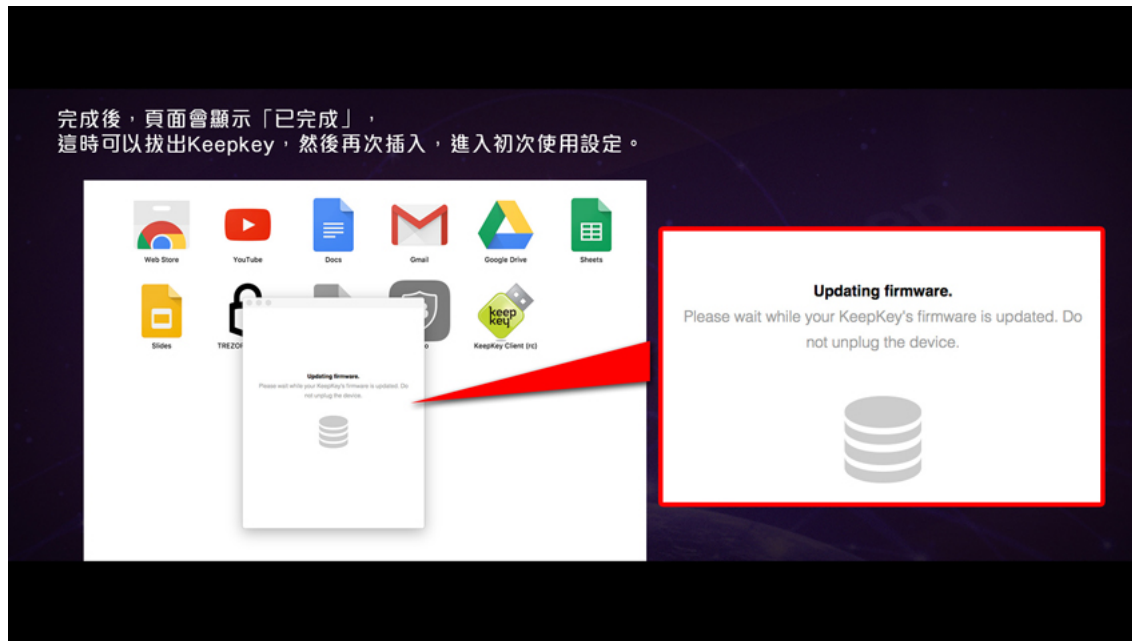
完成後，頁面會顯示「已完成」，
這時可以拔出Keepkey，然後再次插入，進入初次使用設定。

Web Store
YouTube
Docs
Gmail
Google Drive
Sheets
Slides
TREZOR
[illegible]o
keep key
KeepKey Client (rc)

Updating firmware.
Please wait while your KeepKey's firmware is updated. Do not unplug the device.

Updating firmware.
Please wait while your KeepKey's firmware is updated. Do not unplug the device.